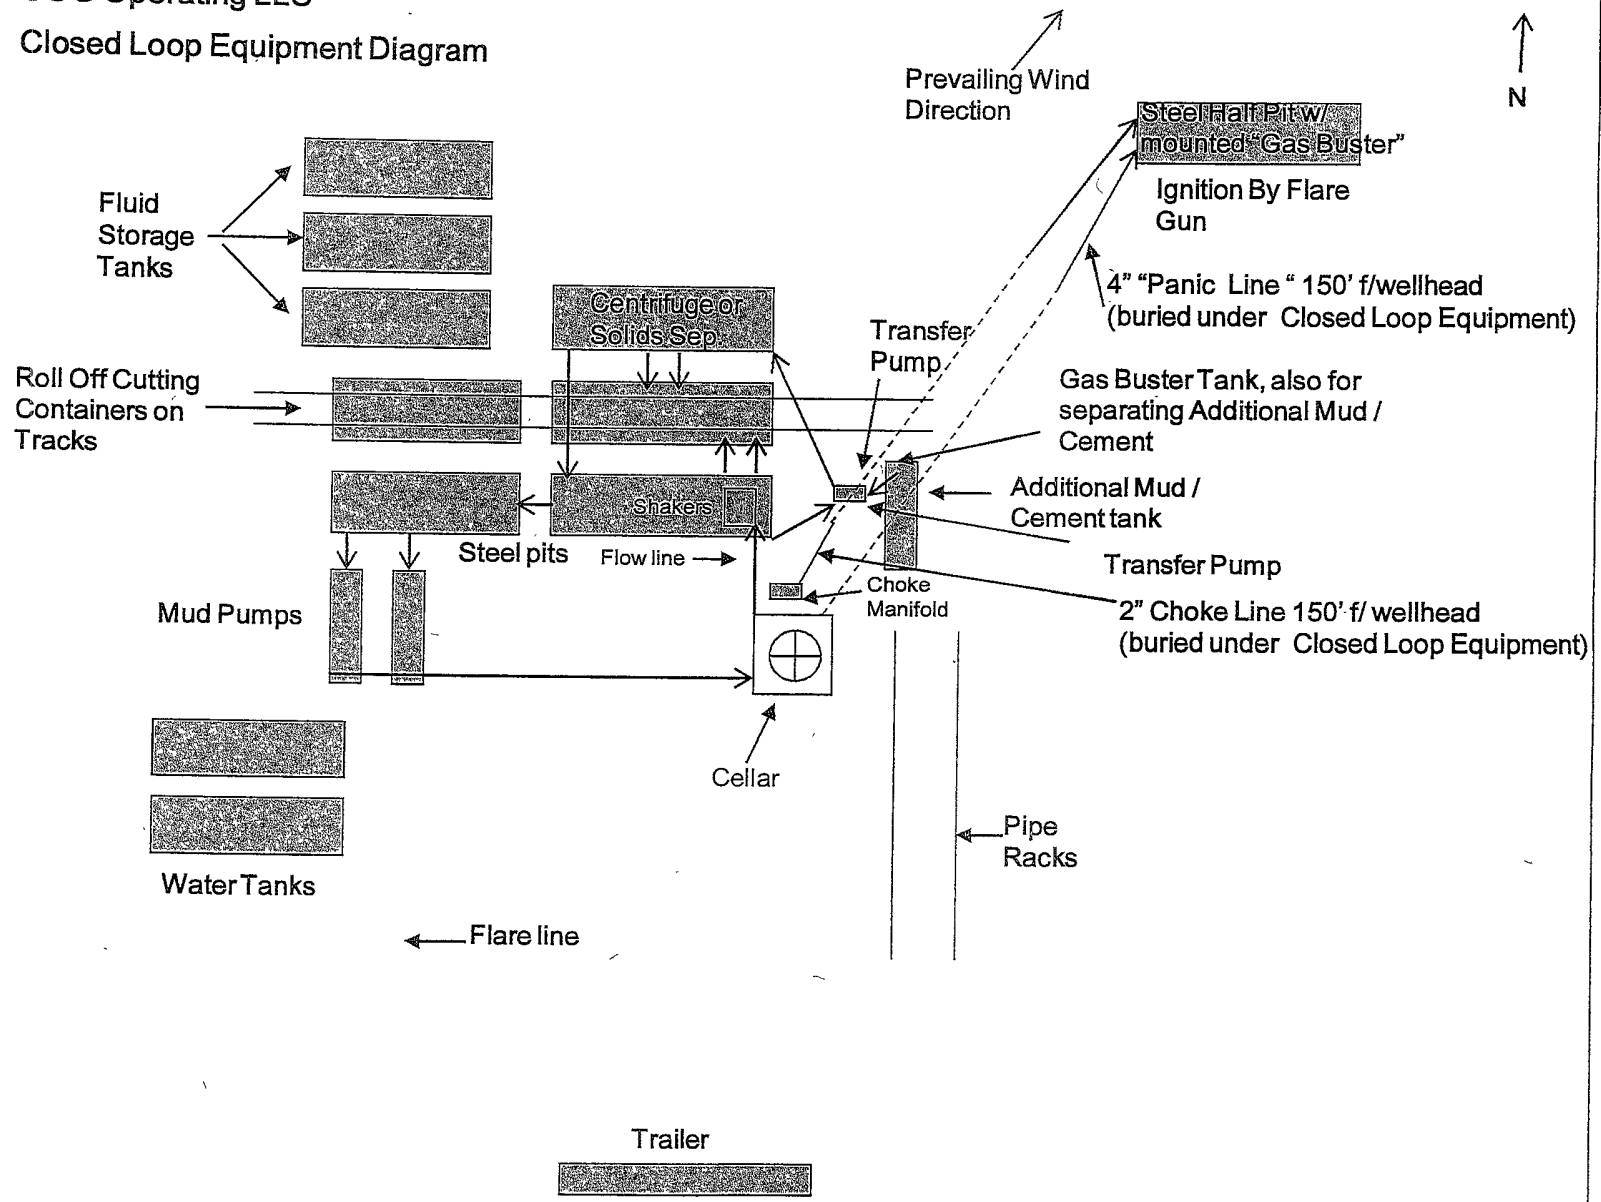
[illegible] Operating LLC

Closed Loop Equipment Diagram

Prevailing Wind Direction

N

Steel Half Pit w/ mounted "Gas Buster"

Ignition By Flare Gun

Fluid Storage Tanks

4" "Panic Line " 150' f/wellhead (buried under Closed Loop Equipment)

Centrifuge or Solids Sep.

Transfer Pump

Roll Off Cutting Containers on Tracks

Gas Buster Tank, also for separating Additional Mud / Cement

Additional Mud / Cement tank

Shakers

Steel pits

Flow line

Transfer Pump

Choke Manifold

Mud Pumps

2" Choke Line 150' f/ wellhead (buried under Closed Loop Equipment)

Cellar

Pipe Racks

Water Tanks

Flare line

Trailer